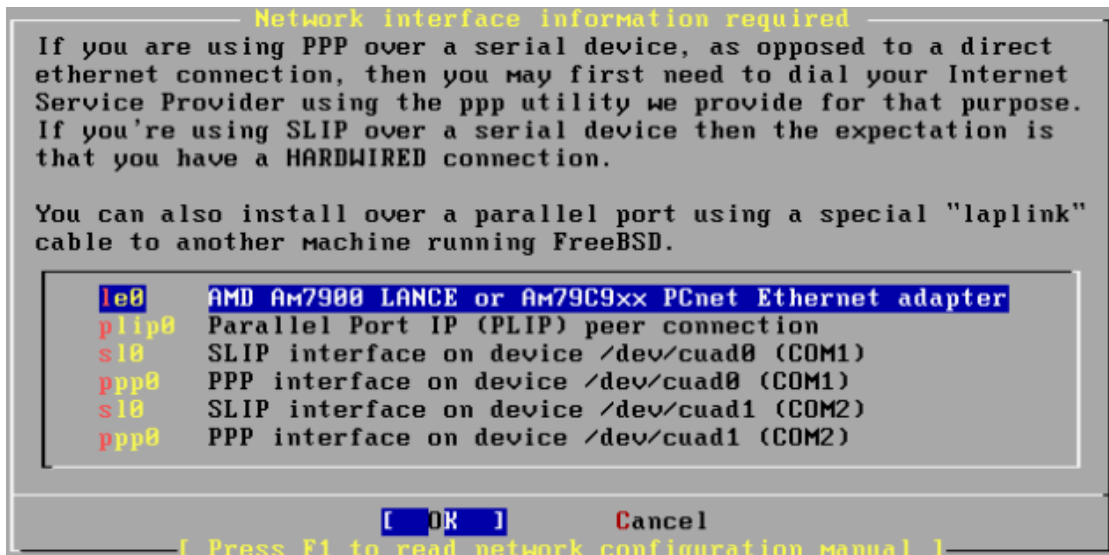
Network interface information required

If you are using PPP over a serial device, as opposed to a direct ethernet connection, then you may first need to dial your Internet Service Provider using the ppp utility we provide for that purpose. If you're using SLIP over a serial device then the expectation is that you have a HARDWIRED connection.

You can also install over a parallel port using a special "laplink" cable to another machine running FreeBSD.

le0 AMD Am7900 LANCE or Am79C9xx PCnet Ethernet adapter
plip0 Parallel Port IP (PLIP) peer connection
sl0 SLIP interface on device /dev/cuad0 (COM1)
ppp0 PPP interface on device /dev/cuad0 (COM1)
sl0 SLIP interface on device /dev/cuad1 (COM2)
ppp0 PPP interface on device /dev/cuad1 (COM2)

[ OK ] Cancel

[ Press F1 to read network configuration manual ]